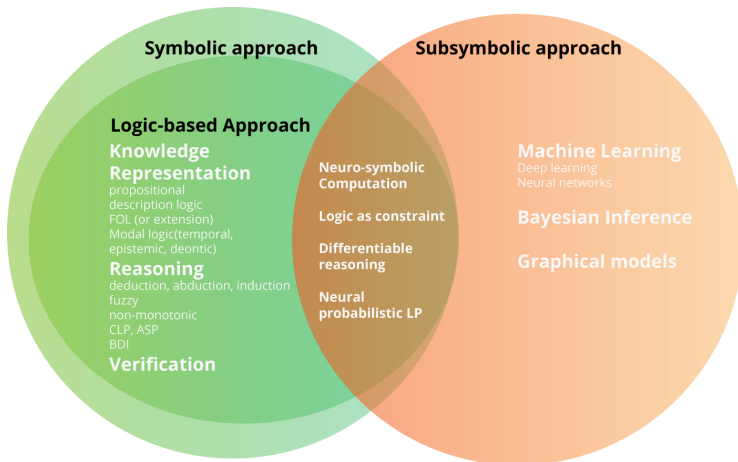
Symbolic approach

Subsymbolic approach

Logic-based Approach

Knowledge Representation
propositional
description logic
FOL (or extension)
Modal logic(temporal, epistemic, deontic)

Reasoning
deduction, abduction, induction
fuzzy
non-monotonic
CLP, ASP
BDI

Verification

Neuro-symbolic Computation

Logic as constraint

Differentiable reasoning

Neural probabilistic LP

Machine Learning
Deep learning
Neural networks

Bayesian Inference

Graphical models